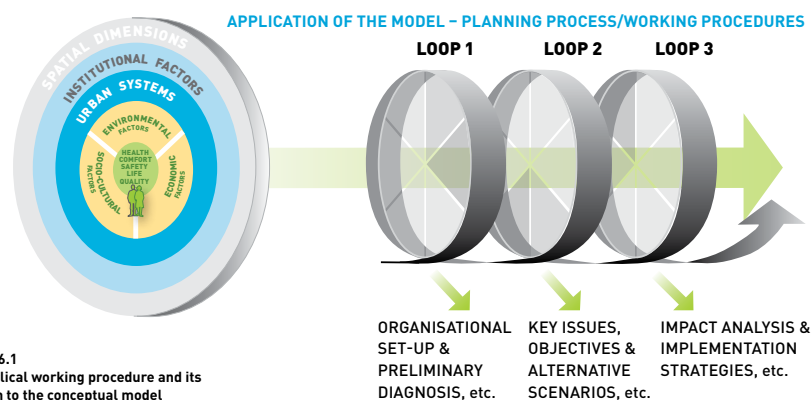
SPATIAL DIMENSIONS
INSTITUTIONAL FACTORS
URBAN SYSTEMS
ENVIRONMENTAL FACTORS
SOCIO-CULTURAL FACTORS
ECONOMIC FACTORS
HEALTH
COMFORT
SAFETY
LIFE QUALITY

APPLICATION OF THE MODEL – PLANNING PROCESS/WORKING PROCEDURES

LOOP 1
LOOP 2
LOOP 3

ORGANISATIONAL SET-UP & PRELIMINARY DIAGNOSIS, etc.

KEY ISSUES, OBJECTIVES & ALTERNATIVE SCENARIOS, etc.

IMPACT ANALYSIS & IMPLEMENTATION STRATEGIES, etc.

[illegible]6.1
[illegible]ical working procedure and its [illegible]n to the conceptual model